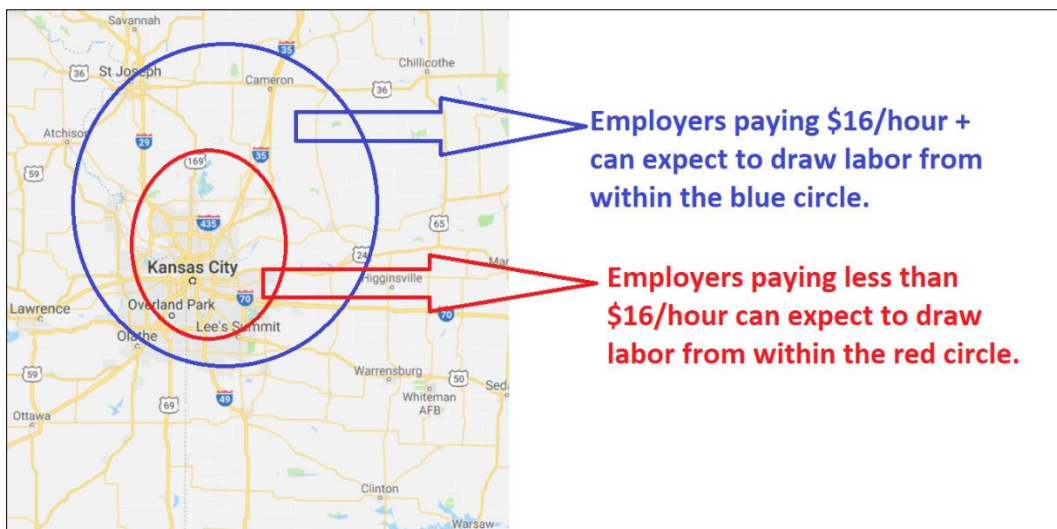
Savannah
36 St Joseph
35
Cameron
Chillicothe
36
Atchison
29
169
35
59
435
65
24
Kansas City
Higginsville
Lawrence
Overland Park
70
70
Lee's Summit
Olathe
59
Warrensburg
50
Sedalia
69
49
Whiteman AFB
Ottawa
Clinton
Warsaw

Employers paying \$16/hour + can expect to draw labor from within the blue circle.

Employers paying less than \$16/hour can expect to draw labor from within the red circle.